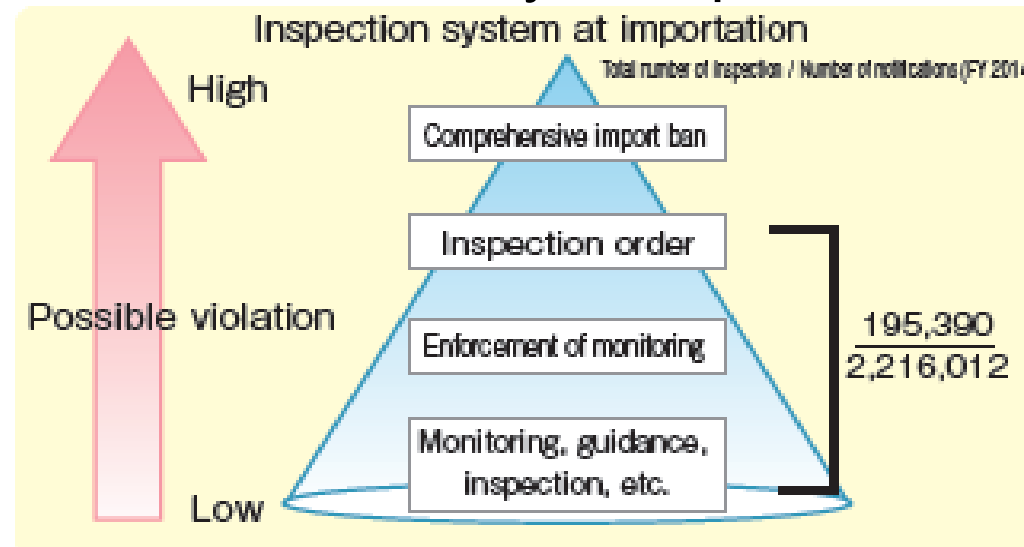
Inspection system at importation

Total number of inspection / Number of notifications (FY 201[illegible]

High

Comprehensive import ban

Inspection order

Possible violation

Enforcement of monitoring

$\frac{195,390}{2,216,012}$

Monitoring, guidance, inspection, etc.

Low